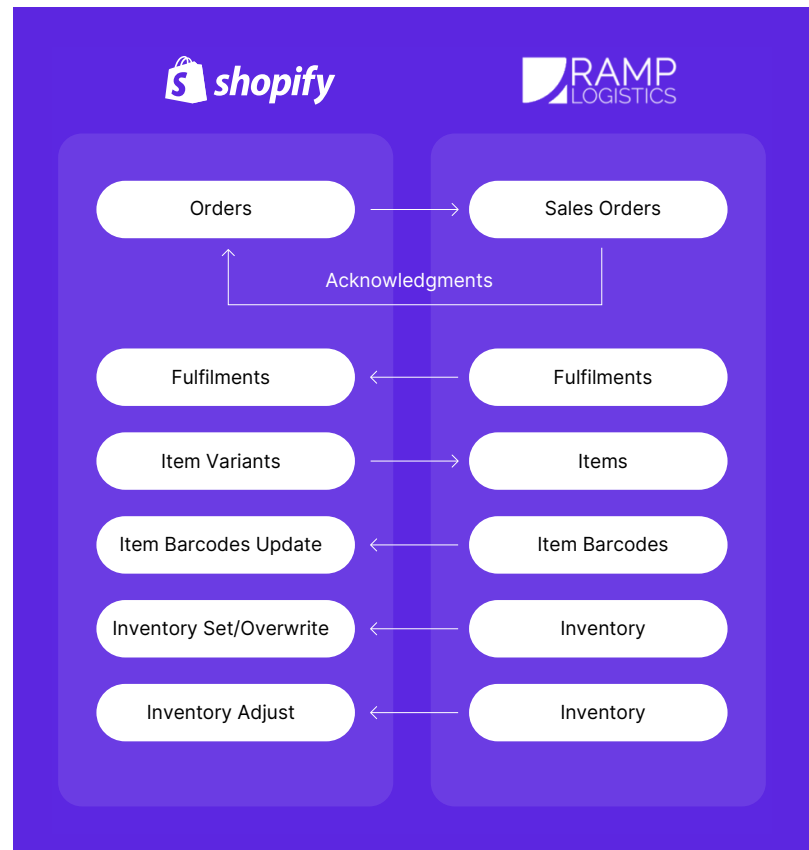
shopify

RAMP LOGISTICS

Orders

Sales Orders

Acknowledgments

Fulfilments

Fulfilments

Item Variants

Items

Item Barcodes Update

Item Barcodes

Inventory Set/Overwrite

Inventory

Inventory Adjust

Inventory